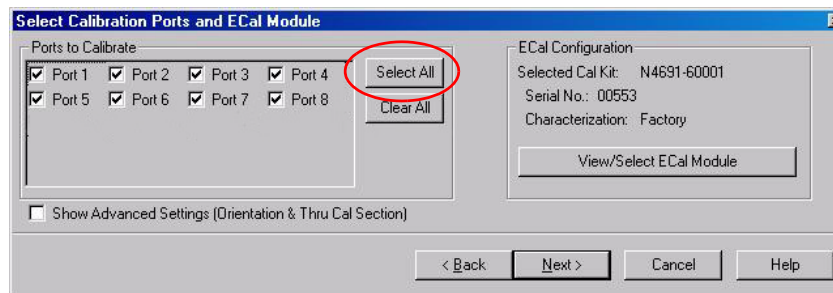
Select Calibration Ports and ECal Module

Ports to Calibrate

Port 1 Port 2 Port 3 Port 4
Port 5 Port 6 Port 7 Port 8

Select All

Clear All

ECal Configuration

Selected Cal Kit: N4691-60001

Serial No.: 00553

Characterization: Factory

View/Select ECal Module

Show Advanced Settings (Orientation & Thru Cal Section)

< Back

Next >

Cancel

Help